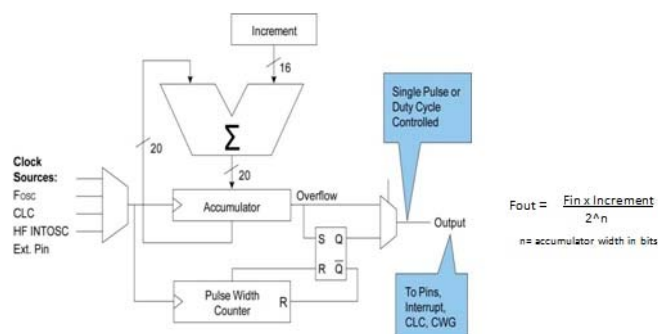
Increment

16

$\Sigma$

20

20

Clock Sources:
Fosc
CLC
HF INTOSC
Ext. Pin

Accumulator

Overflow

S Q

R $\overline{Q}$

Pulse Width Counter

R

Single Pulse or Duty Cycle Controlled

Output

To Pins, Interrupt, CLC, CWG

Fout = $\frac{\text{Fin x Increment}}{2\text{^}n}$

n= accumulator width in bits